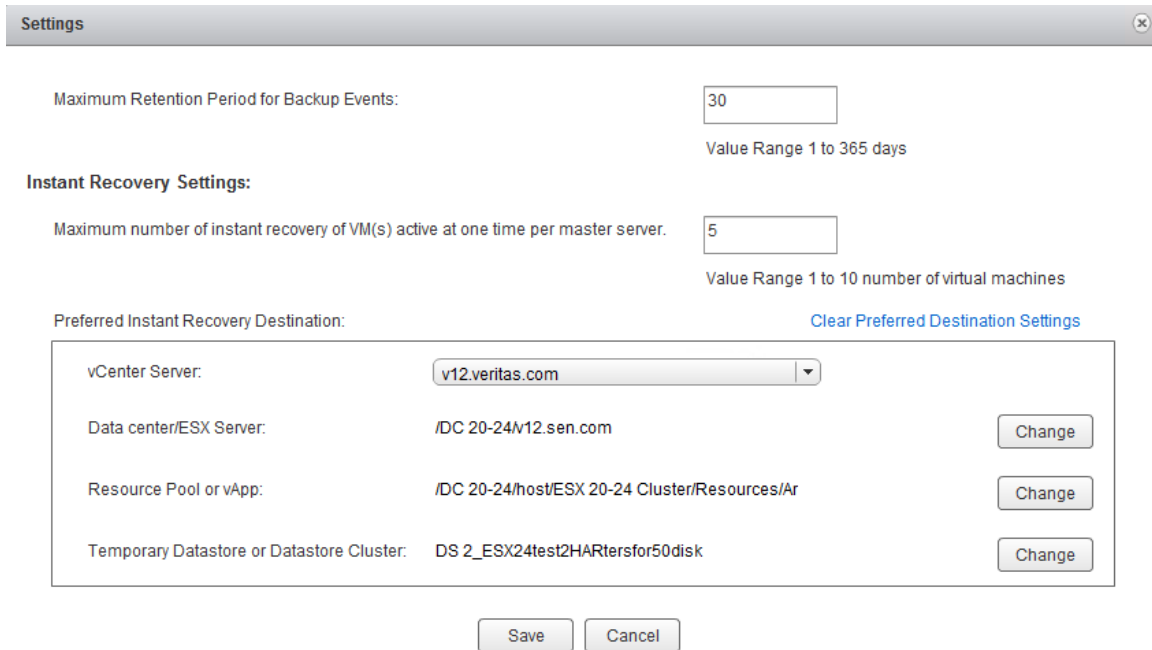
Settings

Maximum Retention Period for Backup Events: 30

Value Range 1 to 365 days

Instant Recovery Settings:

Maximum number of instant recovery of VM(s) active at one time per master server. 5

Value Range 1 to 10 number of virtual machines

Preferred Instant Recovery Destination:

Clear Preferred Destination Settings

vCenter Server: v12.veritas.com

Data center/ESX Server: /DC 20-24/v12.sen.com Change

Resource Pool or vApp: /DC 20-24/host/ESX 20-24 Cluster/Resources/Ar Change

Temporary Datastore or Datastore Cluster: DS 2_ESX24test2HARtersfor50disk Change

Save Cancel